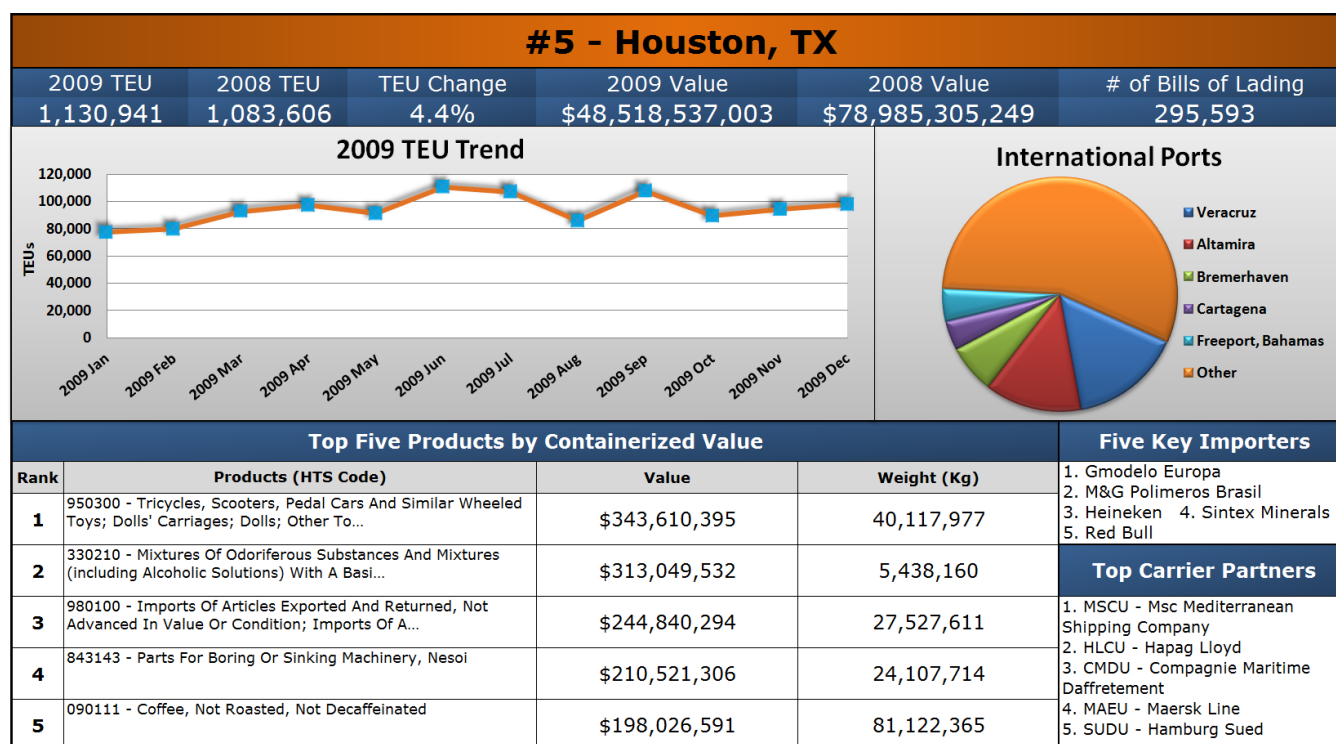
#5 - Houston, TX

| 2009 TEU | 2008 TEU | TEU Change | 2009 Value | 2008 Value | # of Bills of Lading |
|---|---|---|---|---|---|
| 1,130,941 | 1,083,606 | 4.4% | $48,518,537,003 | $78,985,305,249 | 295,593 |

2009 TEU Trend

120,000
100,000
80,000
60,000
40,000
20,000
0

TEUs

2009 Jan
2009 Feb
2009 Mar
2009 Apr
2009 May
2009 Jun
2009 Jul
2009 Aug
2009 Sep
2009 Oct
2009 Nov
2009 Dec

International Ports

Veracruz
Altamira
Bremerhaven
Cartagena
Freeport, Bahamas
Other

Top Five Products by Containerized Value

| Rank | Products (HTS Code) | Value | Weight (Kg) |
|---|---|---|---|
| 1 | 950300 - Tricycles, Scooters, Pedal Cars And Similar Wheeled Toys; Dolls' Carriages; Dolls; Other To... | $343,610,395 | 40,117,977 |
| 2 | 330210 - Mixtures Of Odoriferous Substances And Mixtures (including Alcoholic Solutions) With A Basi... | $313,049,532 | 5,438,160 |
| 3 | 980100 - Imports Of Articles Exported And Returned, Not Advanced In Value Or Condition; Imports Of A... | $244,840,294 | 27,527,611 |
| 4 | 843143 - Parts For Boring Or Sinking Machinery, Nesoi | $210,521,306 | 24,107,714 |
| 5 | 090111 - Coffee, Not Roasted, Not Decaffeinated | $198,026,591 | 81,122,365 |

Five Key Importers

1. Gmodelo Europa
2. M&G Polimeros Brasil
3. Heineken 4. Sintex Minerals
5. Red Bull

Top Carrier Partners

1. MSCU - Msc Mediterranean Shipping Company
2. HLCU - Hapag Lloyd
3. CMDU - Compagnie Maritime Daffretement
4. MAEU - Maersk Line
5. SUDU - Hamburg Sued